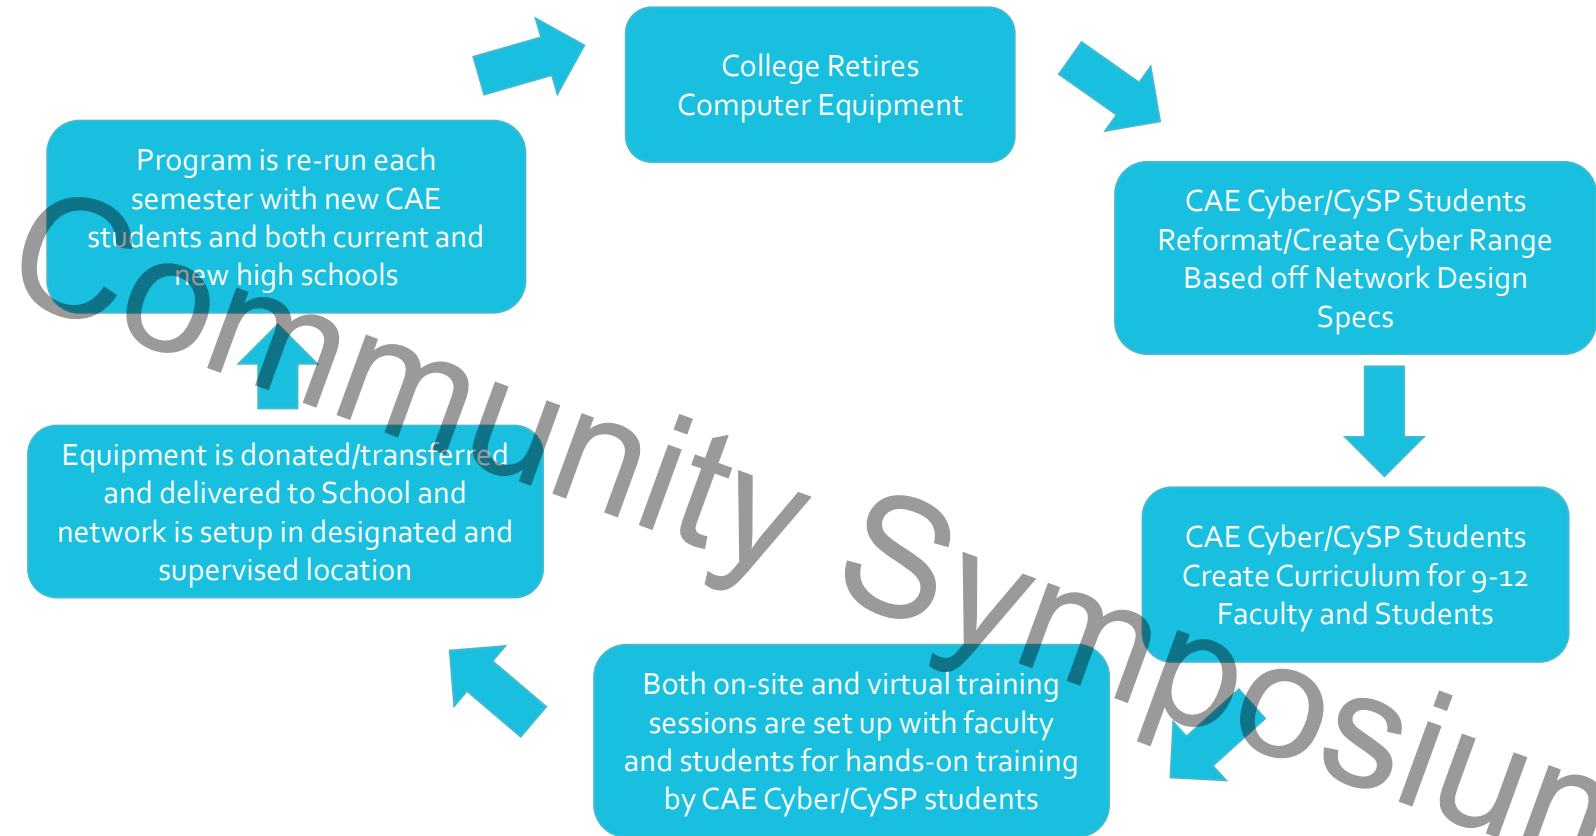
College Retires Computer Equipment

CAE Cyber/CySP Students Reformat/Create Cyber Range Based off Network Design Specs

CAE Cyber/CySP Students Create Curriculum for 9-12 Faculty and Students

Both on-site and virtual training sessions are set up with faculty and students for hands-on training by CAE Cyber/CySP students

Equipment is donated/transferred and delivered to School and network is setup in designated and supervised location

Program is re-run each semester with new CAE students and both current and new high schools

Community Symposium